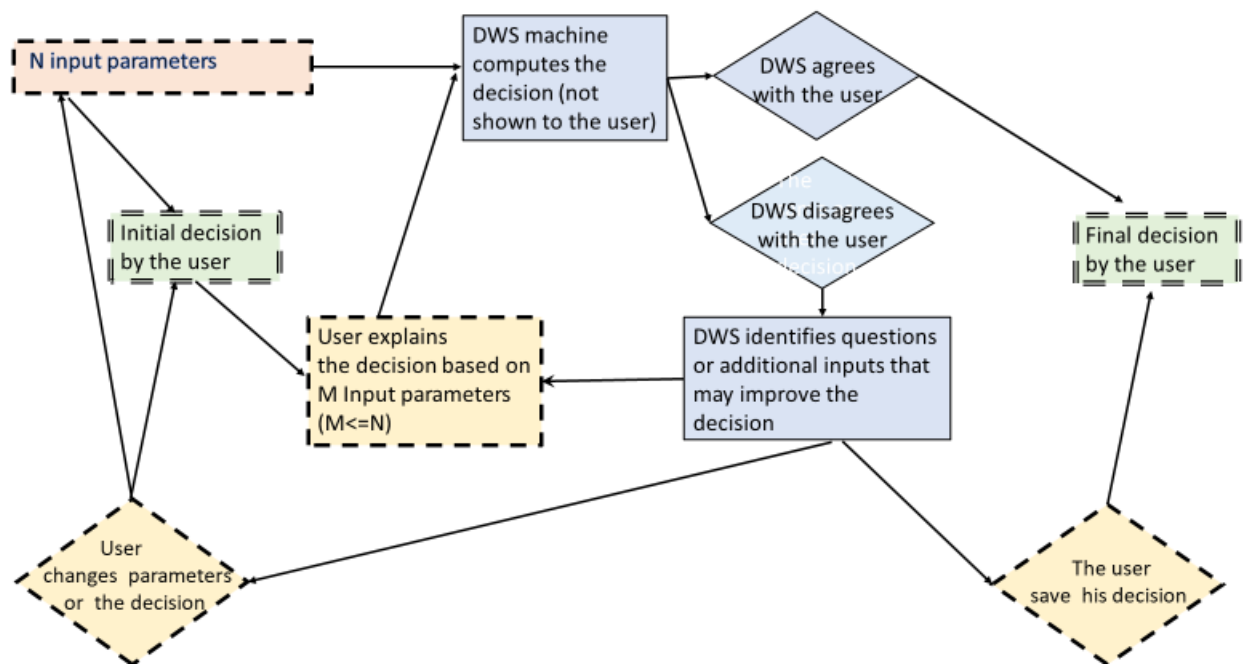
N input parameters

DWS machine computes the decision (not shown to the user)

DWS agrees with the user

Initial decision by the user

The DWS disagrees with the user decision

Final decision by the user

User explains the decision based on M Input parameters (M<=N)

DWS identifies questions or additional inputs that may improve the decision

User changes parameters or the decision

The user save his decision